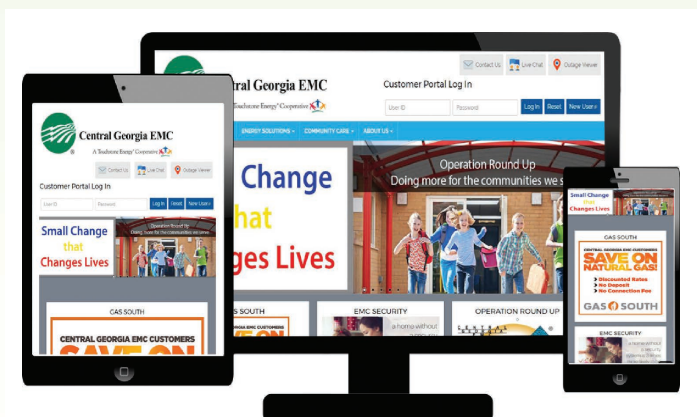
Contact Us Live Chat Outage Viewer

Central Georgia EMC
A Touchstone Energy Cooperative

Customer Portal Log In

User ID Password Log In Reset New User

ENERGY SOLUTIONS COMMUNITY CARE ABOUT US

Change that ges Lives

Operation Round Up
Doing more for the communities we s

S SOUTH

EMC SECURITY
a home without

OPERATION ROUND UP

Central Georgia EMC
A Touchstone Energy Cooperative

Contact Us Live Chat Outage Viewer

Customer Portal Log In

User ID Password Log In Reset New User

Small Change that Changes Lives

Operation Round Up
Doing more for the communities we serve

GAS SOUTH

CENTRAL GEORGIA EMC CUSTOMERS
SAVE ON

Small Change that Changes Lives

GAS SOUTH

CENTRAL GEORGIA EMC CUSTOMERS
SAVE ON NATURAL GAS!
Discounted Rates
No Deposit
No Connection Fee

GAS SOUTH

EMC SECURITY